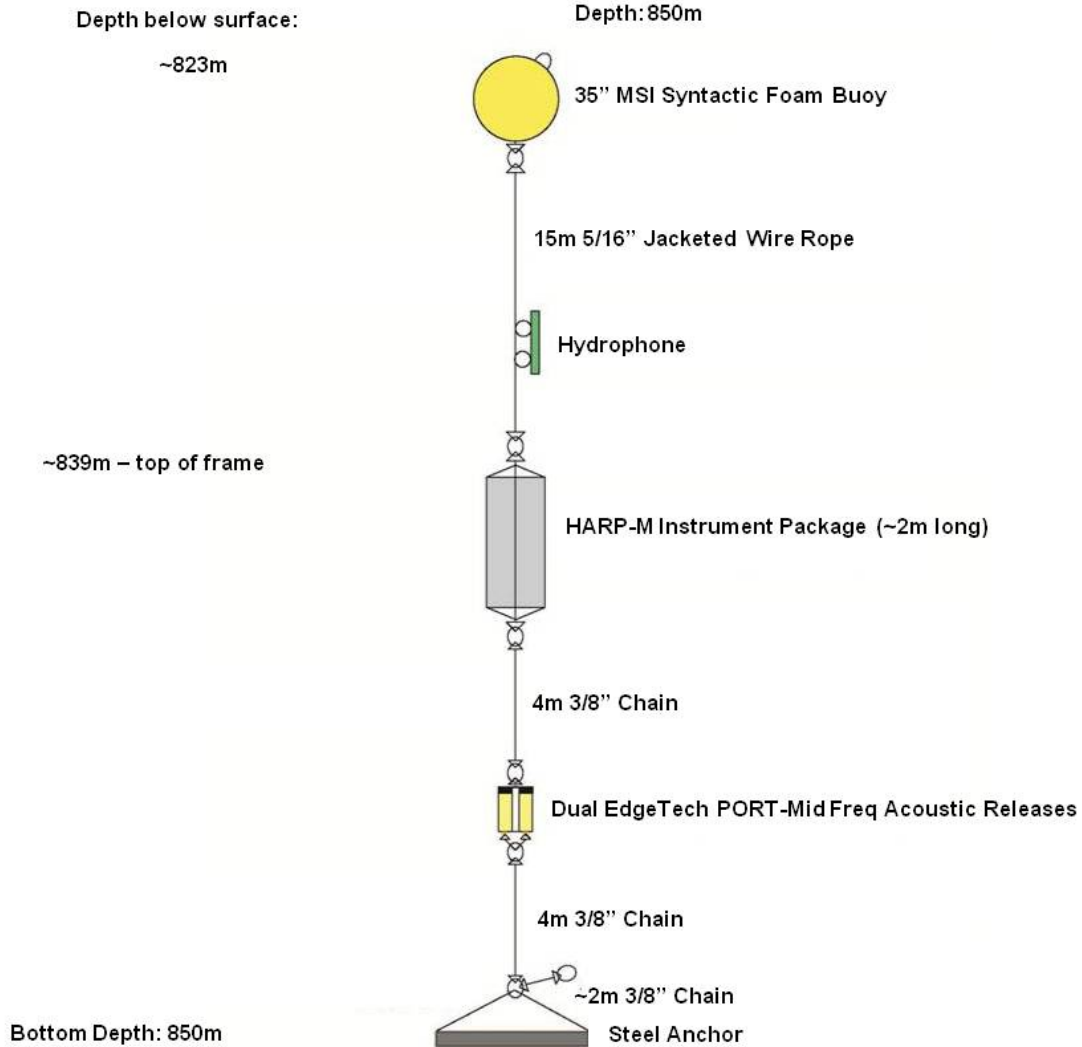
Depth below surface:

Depth: 850m

~823m

35" MSI Syntactic Foam Buoy

15m 5/16" Jacketed Wire Rope

Hydrophone

~839m – top of frame

HARP-M Instrument Package (~2m long)

4m 3/8" Chain

Dual EdgeTech PORT-Mid Freq Acoustic Releases

4m 3/8" Chain

~2m 3/8" Chain

Bottom Depth: 850m

Steel Anchor